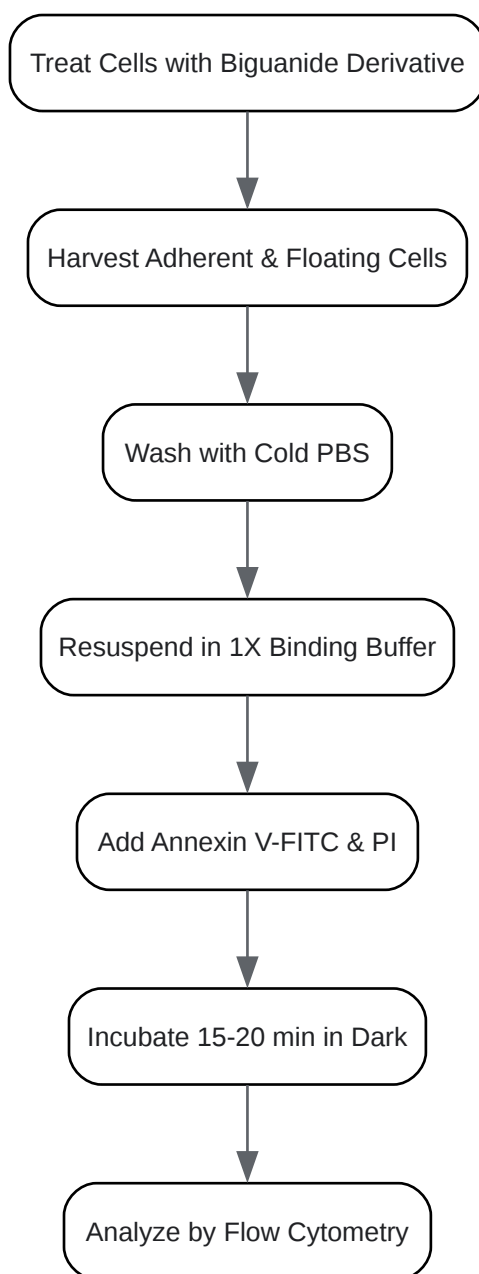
Treat Cells with Biguanide Derivative

Harvest Adherent & Floating Cells

Wash with Cold PBS

Resuspend in 1X Binding Buffer

Add Annexin V-FITC & PI

Incubate 15-20 min in Dark

Analyze by Flow Cytometry